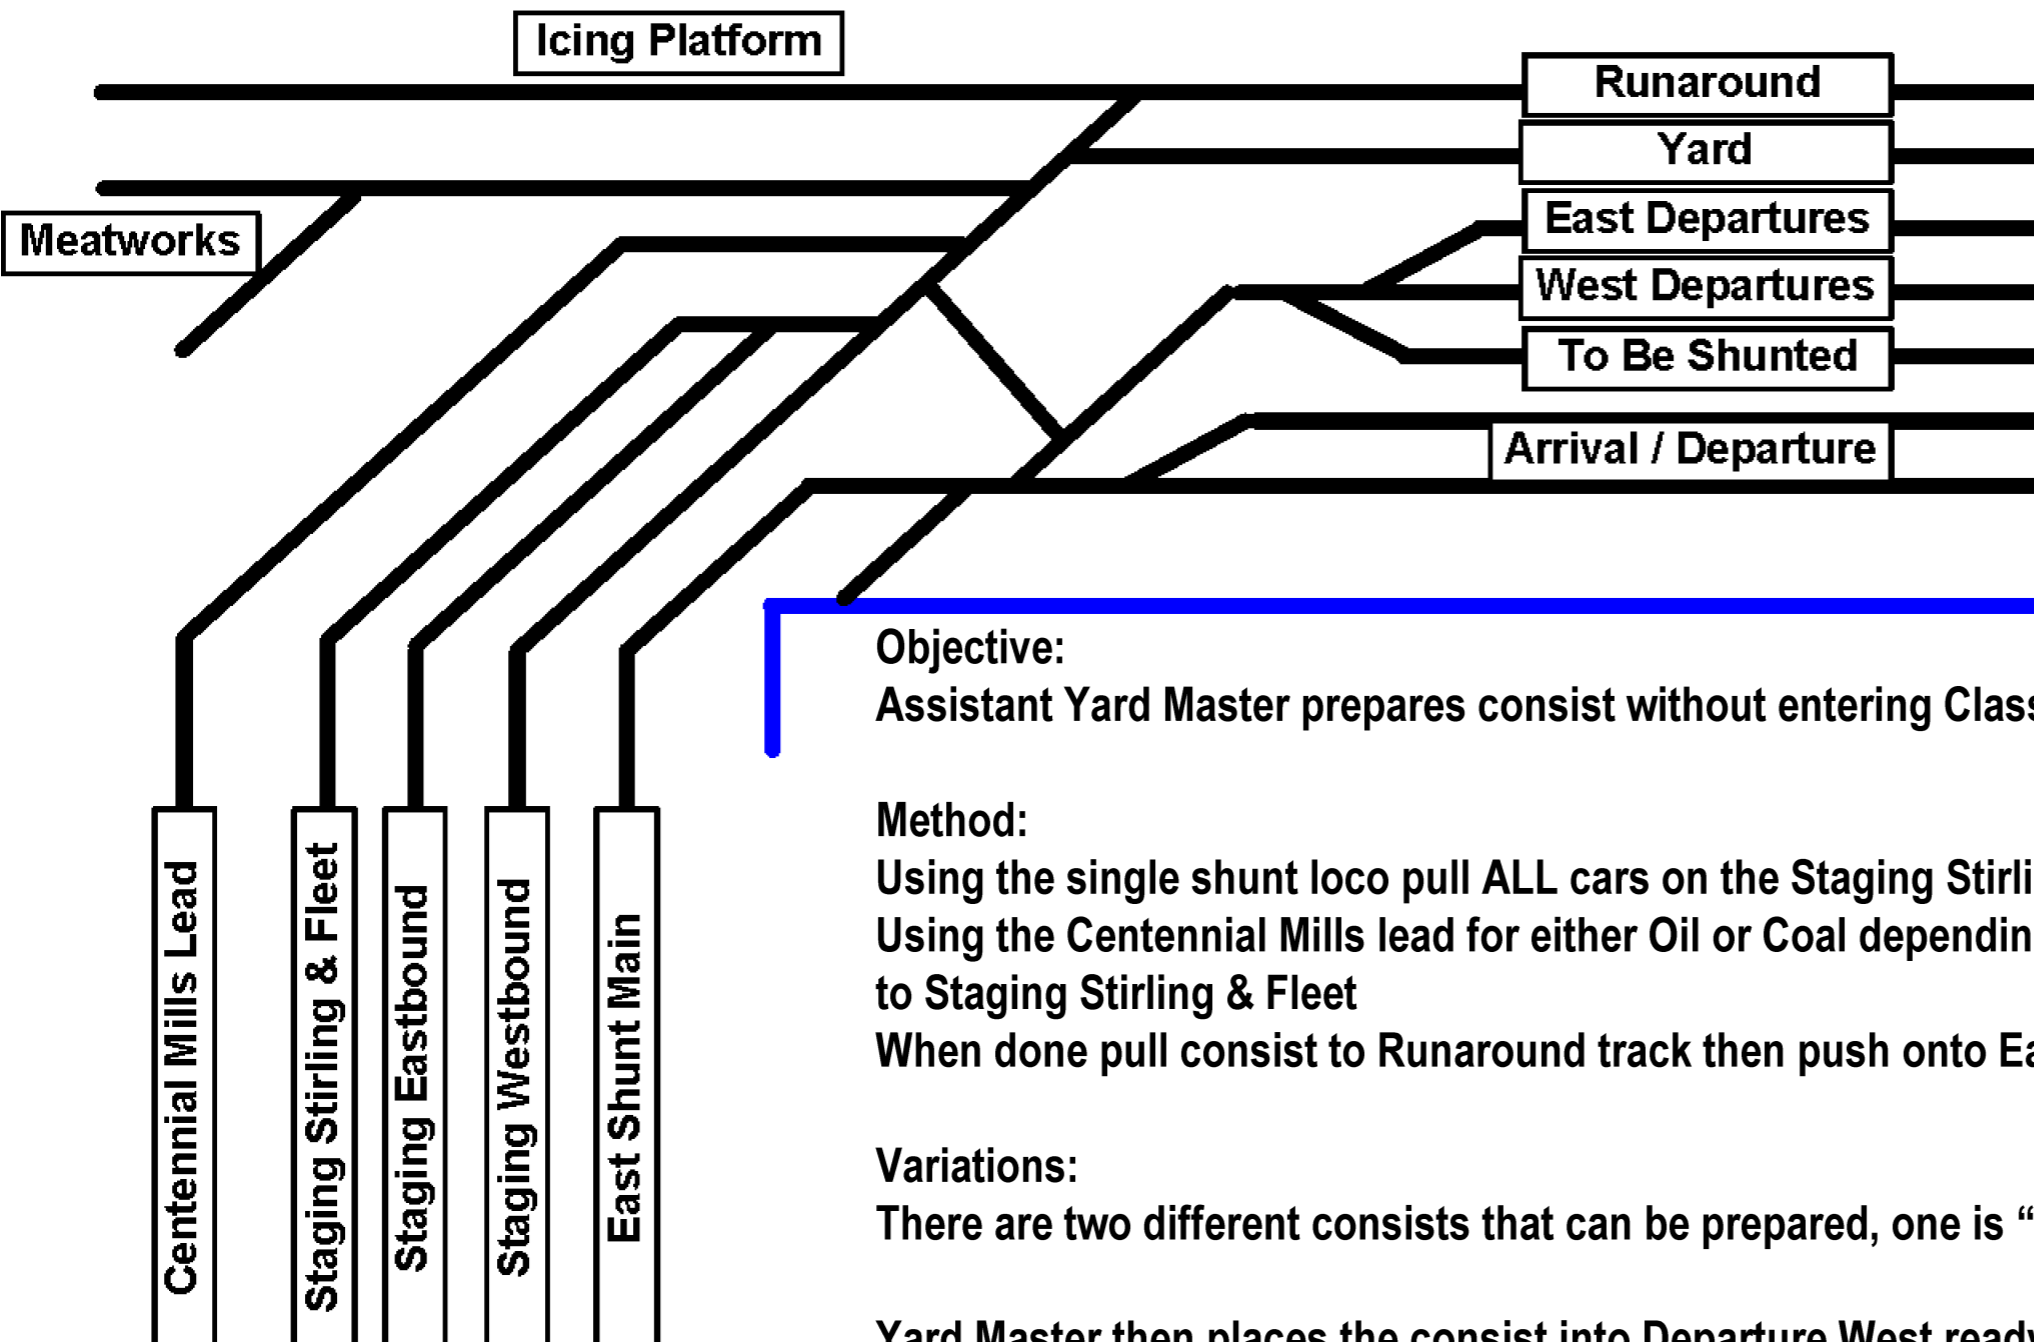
Icing Platform

Runaround

Yard

East Departures

West Departures

To Be Shunted

Meatworks

Arrival / Departure

Centennial Mills Lead

Staging Stirling & Fleet

Staging Eastbound

Staging Westbound

East Shunt Main

Objective:
Assistant Yard Master prepares consist without entering Clas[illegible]

Method:
Using the single shunt loco pull ALL cars on the Staging Stirli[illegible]
Using the Centennial Mills lead for either Oil or Coal dependin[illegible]
to Staging Stirling & Fleet
When done pull consist to Runaround track then push onto E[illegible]

Variations:
There are two different consists that can be prepared, one is "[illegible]

Yard Master then places the consist into Departure West read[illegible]